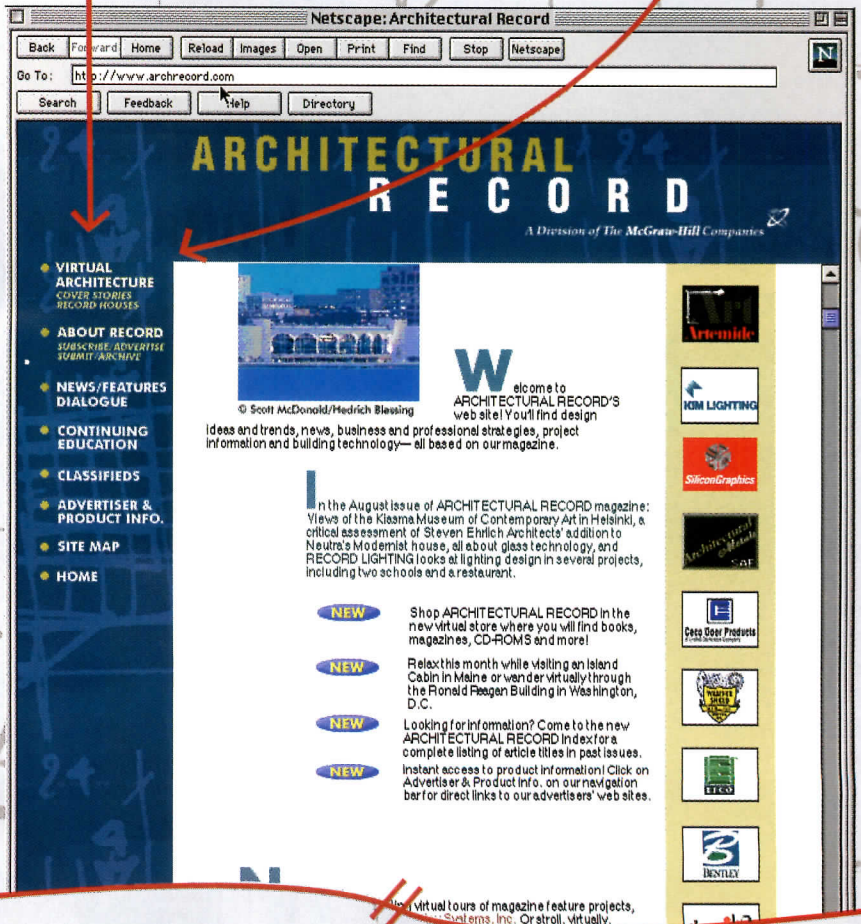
Netscape: Architectural Record

Back Forward Home Reload Images Open Print Find Stop Netscape

Go To: http://www.archrecord.com

Search Feedback Help Directory

N

ARCHITECTURAL
RECORD
A Division of The McGraw-Hill Companies

VIRTUAL ARCHITECTURE
COVER STORIES
RECORD HOUSES

ABOUT RECORD
SUBSCRIBE/ADVERTISE
SUBMIT/ARCHIVE

NEWS/FEATURES
DIALOGUE

CONTINUING EDUCATION

CLASSIFIEDS

ADVERTISER & PRODUCT INFO.

SITE MAP

HOME

© Scott McDonald/Hedrich Blessing

Welcome to ARCHITECTURAL RECORD'S web site! You'll find design ideas and trends, news, business and professional strategies, project information and building technology— all based on our magazine.

In the August issue of ARCHITECTURAL RECORD magazine: Views of the Kiasma Museum of Contemporary Art in Helsinki, a critical assessment of Steven Ehrlich Architects' addition to Neutra's Modernist house, all about glass technology, and RECORD LIGHTING looks at lighting design in several projects, including two schools and a restaurant.

NEW Shop ARCHITECTURAL RECORD in the new virtual store where you will find books, magazines, CD-ROMS and more!

NEW Relax this month while visiting an Island Cabin in Maine or wander virtually through the Ronald Reagan Building in Washington, D.C.

NEW Looking for information? Come to the new ARCHITECTURAL RECORD index for a complete listing of article titles in past issues.

NEW Instant access to product information! Click on Advertiser & Product Info. on our navigation bar for direct links to our advertisers' web sites.

Artemide

KIM LIGHTING

SiliconGraphics

Architectural Metals

Ceco Door Products

ECO

BENTLEY

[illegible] virtual tours of magazine feature projects, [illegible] Systems, Inc. Or stroll, virtually,